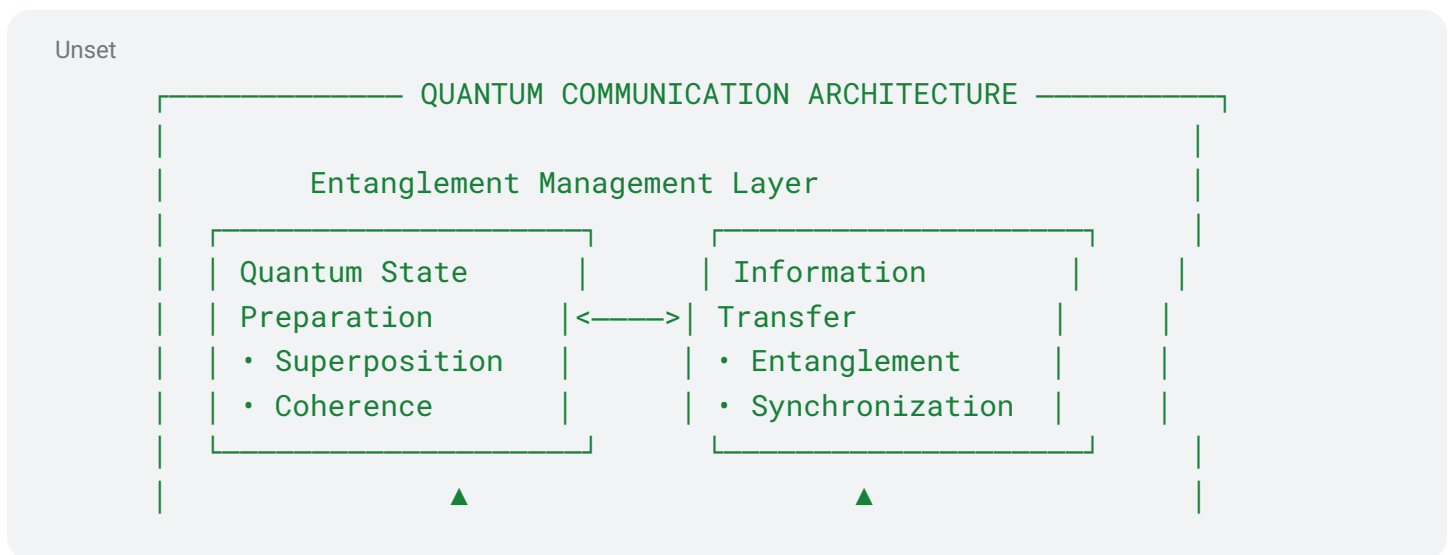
Unset

QUANTUM COMMUNICATION ARCHITECTURE

Entanglement Management Layer

| Quantum State | | Information |
| Preparation |<———>| Transfer |
| • Superposition | | • Entanglement |
| • Coherence | | • Synchronization |

▲ ▲